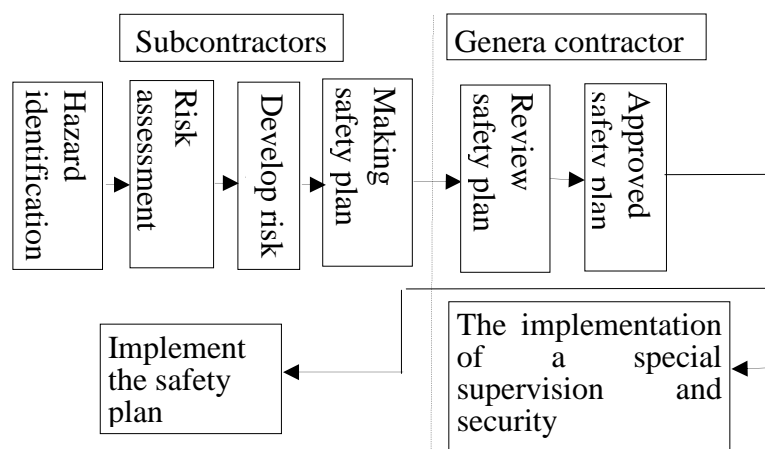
Subcontractors

Genera contractor

Hazard identification

Risk assessment

Develop risk

Making safety plan

Review safety plan

Approved safety plan

The implementation of a special supervision and security

Implement the safety plan